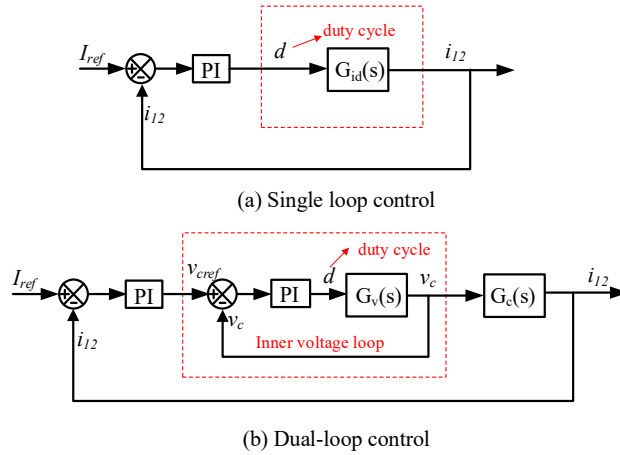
$I_{ref}$ + − PI $d$ duty cycle $G_{id}(s)$ $i_{12}$

$i_{12}$

(a) Single loop control

duty cycle

$I_{ref}$ + − PI $v_{cref}$ + − PI $d$ $G_v(s)$ $v_c$ $G_c(s)$ $i_{12}$

$v_c$

$i_{12}$

Inner voltage loop

(b) Dual-loop control